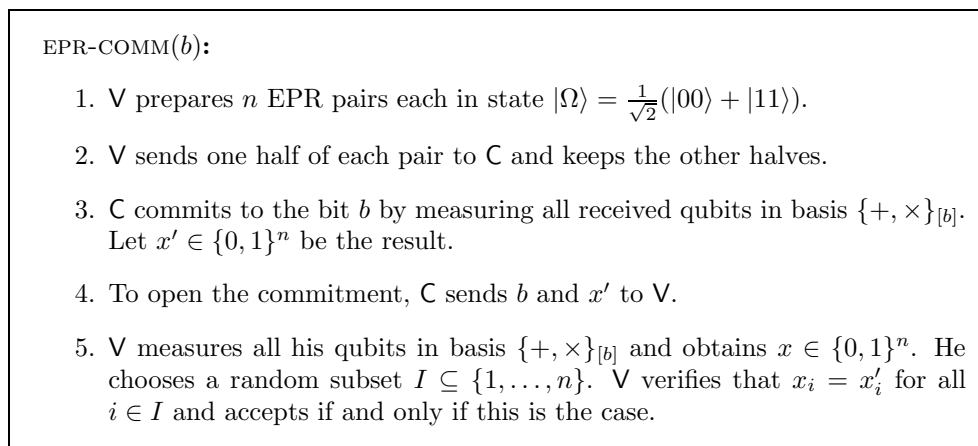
EPR-COMM$(b)$:

1. V prepares $n$ EPR pairs each in state $|\Omega\rangle = \frac{1}{\sqrt{2}}(|00\rangle + |11\rangle)$.

2. V sends one half of each pair to C and keeps the other halves.

3. C commits to the bit $b$ by measuring all received qubits in basis $\{+, \times\}_{[b]}$. Let $x' \in \{0,1\}^n$ be the result.

4. To open the commitment, C sends $b$ and $x'$ to V.

5. V measures all his qubits in basis $\{+, \times\}_{[b]}$ and obtains $x \in \{0,1\}^n$. He chooses a random subset $I \subseteq \{1, \ldots, n\}$. V verifies that $x_i = x'_i$ for all $i \in I$ and accepts if and only if this is the case.